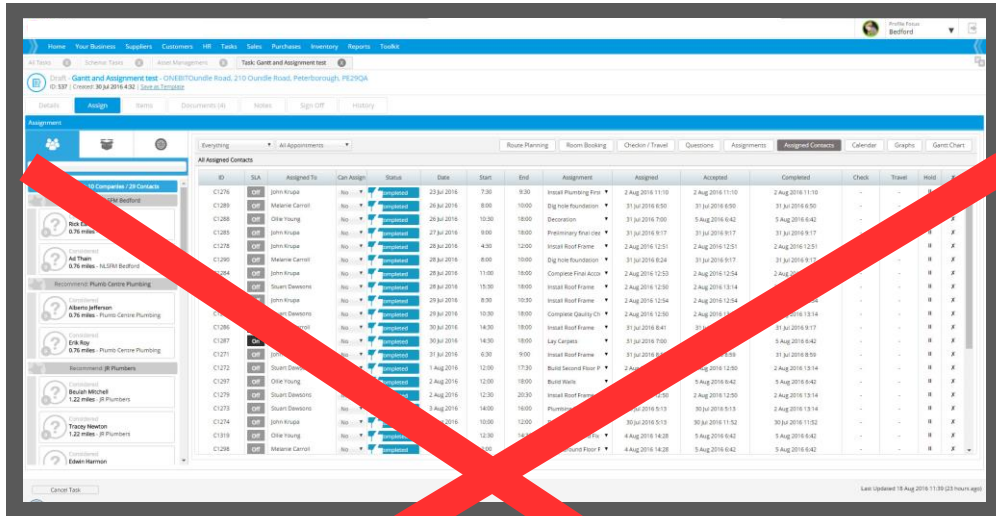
Profile Focus
Bedford

Home Your Business Suppliers Customers HR Tasks Sales Purchases Inventory Reports Toolkit

All Tasks Schedule Tasks Asset Management Task: Gantt and Assignment test

Draft - Gantt and Assignment test - ONEBITOundle Road, 210 Oundle Road, Peterborough, PE29QA
ID: 537 | Created: 30 Jul 2016 4:32 | Save as Template

Details Assign Items Documents (4) Notes Sign Off History

Assignment

10 Companies / 20 Contacts

Rick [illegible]
0.76 miles - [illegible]FM Bedford

Considered
Ad Thain
0.76 miles - NLSFM Bedford

Recommend: Plumb Centre Plumbing

Considered
Alberto Jefferson
0.76 miles - Plumb Centre Plumbing

Considered
Erik Roy
0.76 miles - Plumb Centre Plumbing

Recommend: JR Plumbers

Considered
Beulah Mitchell
1.22 miles - JR Plumbers

Considered
Tracey Newton
1.22 miles - JR Plumbers

Considered
Edwin Harmon

Everything All Appointments

Route Planning Room Booking Checkin / Travel Questions Assignments Assigned Contacts Calendar Graphs Gantt Chart

All Assigned Contacts

| ID | SLA | Assigned To | Can Assign | Status | Date | Start | End | Assignment | Assigned | Accepted | Completed | Check | Travel | Hold |
|---|---|---|---|---|---|---|---|---|---|---|---|---|---|---|
| C1276 | Off | John Krupa | No | Completed | 23 Jul 2016 | 7:30 | 9:30 | Install Plumbing Firs | 2 Aug 2016 11:10 | 2 Aug 2016 11:10 | 2 Aug 2016 11:10 | - | - | |
| C1289 | Off | Melanie Carrol | No | Completed | 26 Jul 2016 | 8:00 | 10:00 | Big hole foundation | 31 Jul 2016 6:50 | 31 Jul 2016 6:50 | 31 Jul 2016 6:50 | - | - | |
| C1288 | Off | Ollie Young | No | Completed | 26 Jul 2016 | 10:30 | 18:00 | Decoration | 31 Jul 2016 7:00 | 5 Aug 2016 6:42 | 5 Aug 2016 6:42 | - | - | |
| C1285 | Off | John Krupa | No | Completed | 27 Jul 2016 | 9:00 | 18:00 | Preliminary final cle | 31 Jul 2016 9:17 | 31 Jul 2016 9:17 | 31 Jul 2016 9:17 | - | - | |
| C1278 | Off | John Krupa | No | Completed | 28 Jul 2016 | 4:30 | 12:00 | Install Roof Frame | 2 Aug 2016 12:51 | 2 Aug 2016 12:51 | 2 Aug 2016 12:51 | - | - | |
| C1290 | Off | Melanie Carrol | No | Completed | 28 Jul 2016 | 8:00 | 10:00 | Dig hole foundation | 31 Jul 2016 6:24 | 31 Jul 2016 9:17 | 31 Jul 2016 9:17 | - | - | |
| C1284 | Off | John Krupa | No | Completed | 29 Jul 2016 | 11:00 | 18:00 | Complete Final Acco | 2 Aug 2016 12:53 | 2 Aug 2016 12:54 | 2 Aug 2016 12:54 | - | - | |
| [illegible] | Off | Stuart Dawsons | No | Completed | 29 Jul 2016 | 15:30 | 18:00 | Install Roof Frame | 2 Aug 2016 12:50 | 2 Aug 2016 13:14 | 2 Aug 2016 13:14 | - | - | |
| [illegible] | Off | John Krupa | No | Completed | 29 Jul 2016 | 8:30 | 10:30 | Install Roof Frame | 2 Aug 2016 12:54 | 2 Aug 2016 12:54 | 2 Aug 2016 12:54 | - | - | |
| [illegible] | Off | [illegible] Dawsons | No | Completed | 29 Jul 2016 | 10:30 | 18:00 | Complete Quality Ch | 2 Aug 2016 12:50 | 2 Aug 2016 13:14 | 2 Aug 2016 13:14 | - | - | |
| C1286 | Off | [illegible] | No | Completed | 30 Jul 2016 | 14:30 | 18:00 | Install Roof Frame | 31 Jul 2016 8:41 | 31 Jul 2016 9:17 | 31 Jul 2016 9:17 | - | - | |
| C1287 | On | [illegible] | No | Completed | 30 Jul 2016 | 14:30 | 18:00 | Lay Carpets | 31 Jul 2016 7:00 | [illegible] | 5 Aug 2016 6:42 | - | - | |
| C1271 | Off | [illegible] | No | Completed | 31 Jul 2016 | 6:30 | 9:00 | Install Roof Frame | 31 Jul 2016 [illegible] | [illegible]:55 | 31 Jul 2016 8:59 | - | - | |
| C1272 | Off | Stuart Dawsons | No | Completed | 1 Aug 2016 | 12:00 | 17:30 | Build Second Floor P | 2 Aug 2016 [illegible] | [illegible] 2016 13:14 | 2 Aug 2016 13:14 | - | - | |
| C1297 | Off | Ollie Young | No | Completed | 2 Aug 2016 | 12:00 | 18:00 | Build Walls | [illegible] | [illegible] 2016 6:42 | 5 Aug 2016 6:42 | - | - | |
| C1279 | Off | Stuart Dawsons | No | Completed | 2 Aug 2016 | 12:30 | 20:30 | Install Roof Frame | 2 Aug 2016 12:50 | 2 Aug 2016 12:50 | 2 Aug 2016 13:14 | - | - | |
| C1273 | Off | Stuart Dawsons | No | Completed | 3 Aug 2016 | 14:00 | 16:00 | Plumbing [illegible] | 31 Jul 2016 9:13 | 31 Jul 2016 9:13 | 2 Aug 2016 13:14 | - | - | |
| C1274 | Off | John Krupa | No | Completed | 3 Aug 2016 | 10:00 | 12:00 | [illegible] | 30 Jul 2016 5:13 | 30 Jul 2016 11:52 | 30 Jul 2016 11:52 | - | - | |
| C1319 | Off | Ollie Young | No | Completed | 4 Aug 2016 | 12:00 | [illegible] | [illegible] Fix | 4 Aug 2016 14:28 | 5 Aug 2016 6:42 | 5 Aug 2016 6:42 | - | - | |
| C1298 | Off | Melanie Carrol | No | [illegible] | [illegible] | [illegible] | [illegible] | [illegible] Second Floor P | 4 Aug 2016 14:28 | 5 Aug 2016 6:42 | 5 Aug 2016 6:42 | - | - | |

Cancel Task

Last Updated 18 Aug 2016 11:39 (23 hours ago)